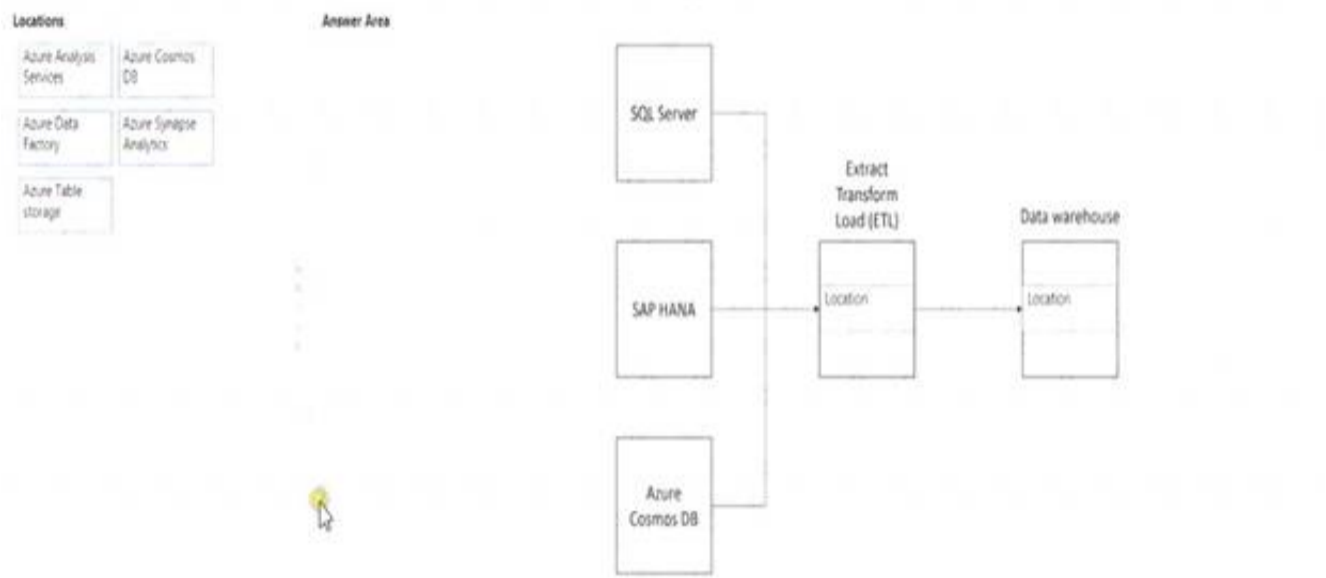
Locations

Azure Analysis Services

Azure Cosmos DB

Azure Data Factory

Azure Synapse Analytics

Azure Table storage

Answer Area

SQL Server

SAP HANA

Azure Cosmos DB

Extract Transform Load (ETL)

Location

Data warehouse

Location